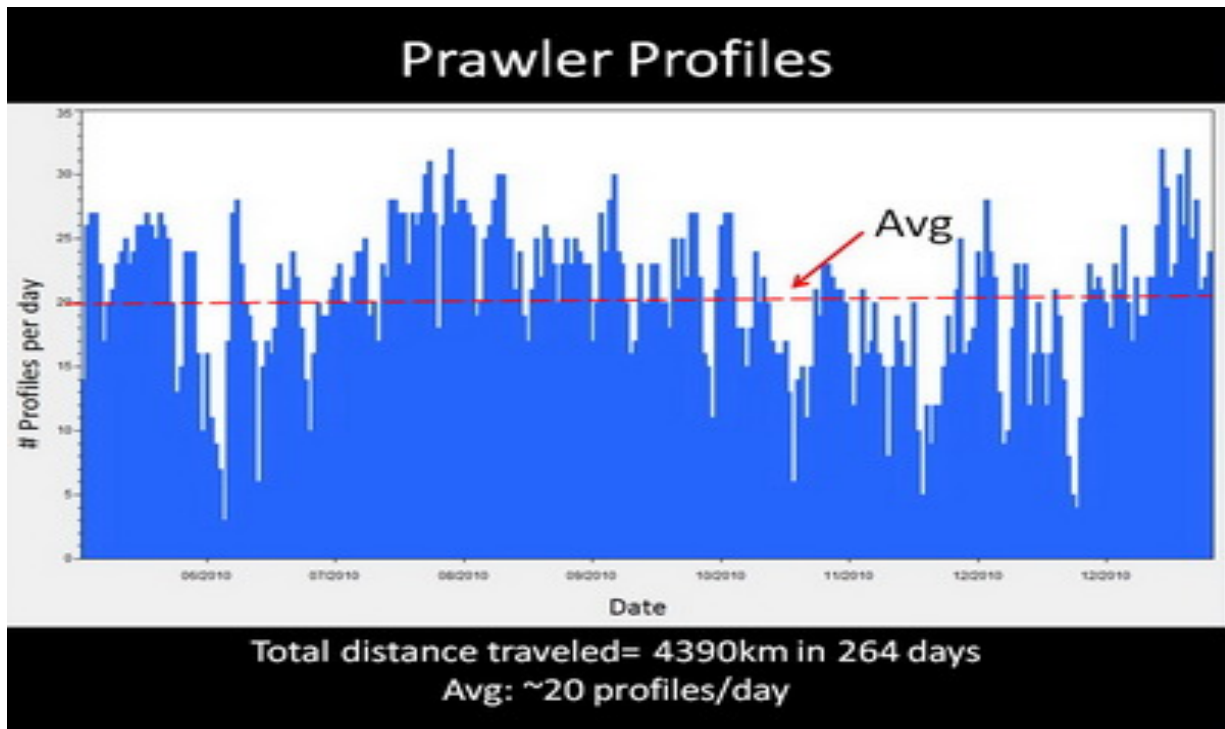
Prawler Profiles

35
30
25
20
15
10
5
0

# Profiles per day

Avg

06/2010
07/2010
08/2010
09/2010
10/2010
11/2010
12/2010
12/2010

Date

Total distance traveled= 4390km in 264 days
Avg: ~20 profiles/day